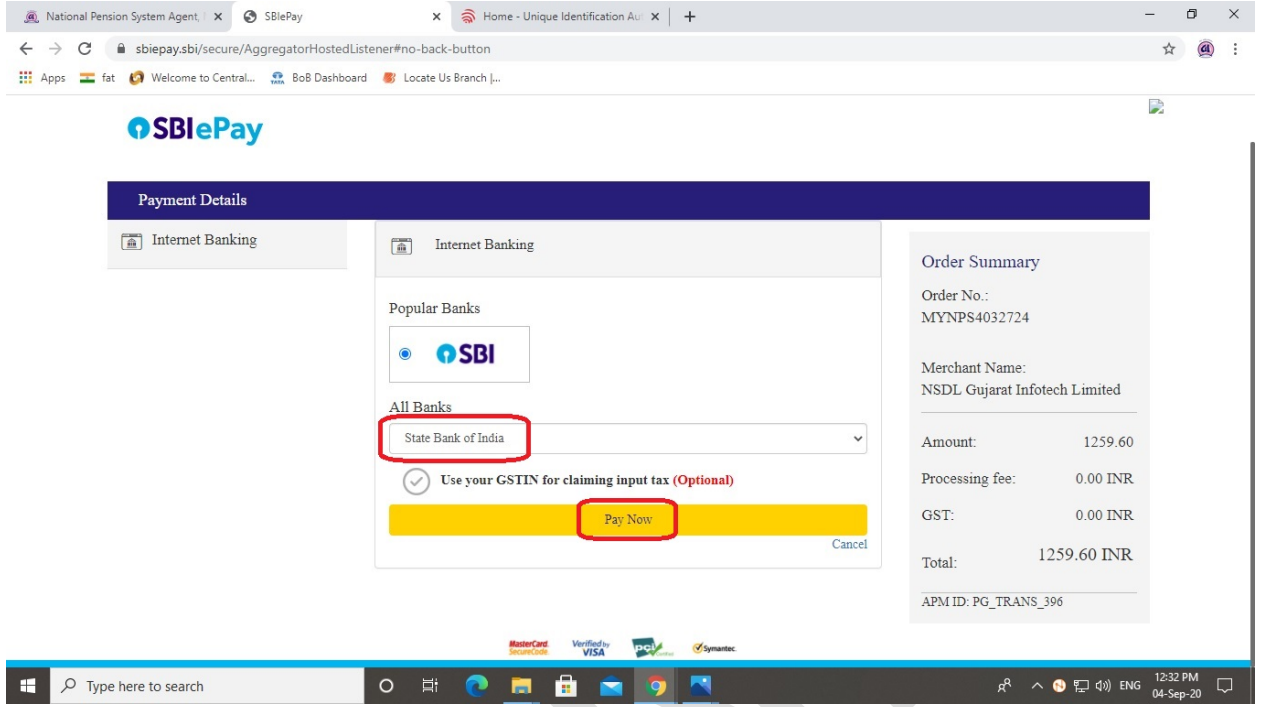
National Pension System Agent, ×
SBIePay ×
Home - Unique Identification Au ×
+

sbiepay.sbi/secure/AggregatorHostedListener#no-back-button

Apps fat Welcome to Central... BoB Dashboard Locate Us Branch |...

SBIePay

Payment Details

Internet Banking

Internet Banking

Popular Banks

SBI

All Banks

State Bank of India

Use your GSTIN for claiming input tax (Optional)

Pay Now

Cancel

Order Summary

Order No.:
MYNPS4032724

Merchant Name:
NSDL Gujarat Infotech Limited

| | |
|---|---|
| Amount: | 1259.60 |
| Processing fee: | 0.00 INR |
| GST: | 0.00 INR |
| Total: | 1259.60 INR |

APM ID: PG_TRANS_396

MasterCard. SecureCode. Verified by VISA Symantec.

Type here to search

ENG 12:32 PM 04-Sep-20